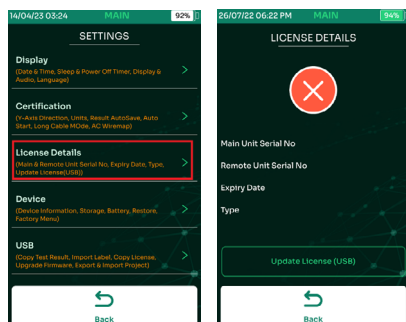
14/04/23 03:24 MAIN 92%

SETTINGS

Display
(Date & Time, Sleep & Power Off Timer, Display & Audio, Language)

Certification
(Y-Axis Direction, Units, Result AutoSave, Auto Start, Long Cable MOde, AC Wiremap)

License Details
(Main & Remote Unit Serial No, Expiry Date, Type, Update License(USB))

Device
(Device Information, Storage, Battery, Restore, Factory Menu)

USB
(Copy Test Result, Import Label, Copy License, Upgrade Firmware, Export & Import Project)

Back

26/07/22 06:22 PM MAIN 94%

LICENSE DETAILS

Main Unit Serial No

Remote Unit Serial No

Expiry Date

Type

Update License (USB)

Back